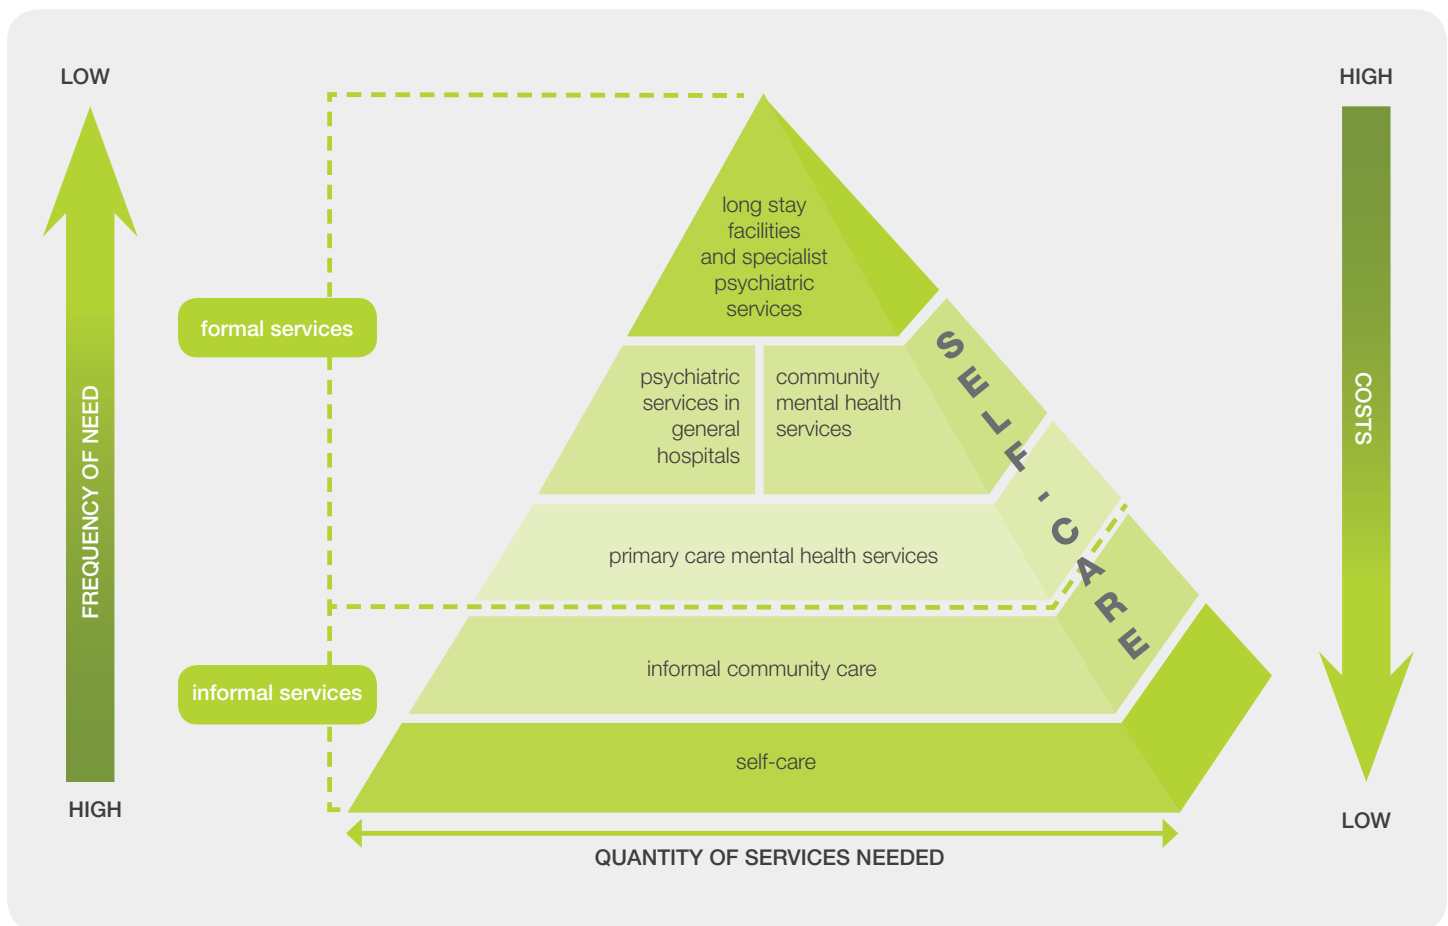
LOW

HIGH

FREQUENCY OF NEED

HIGH

LOW

COSTS

formal services

informal services

long stay facilities and specialist psychiatric services

psychiatric services in general hospitals

community mental health services

primary care mental health services

informal community care

self-care

SELF-CARE

QUANTITY OF SERVICES NEEDED